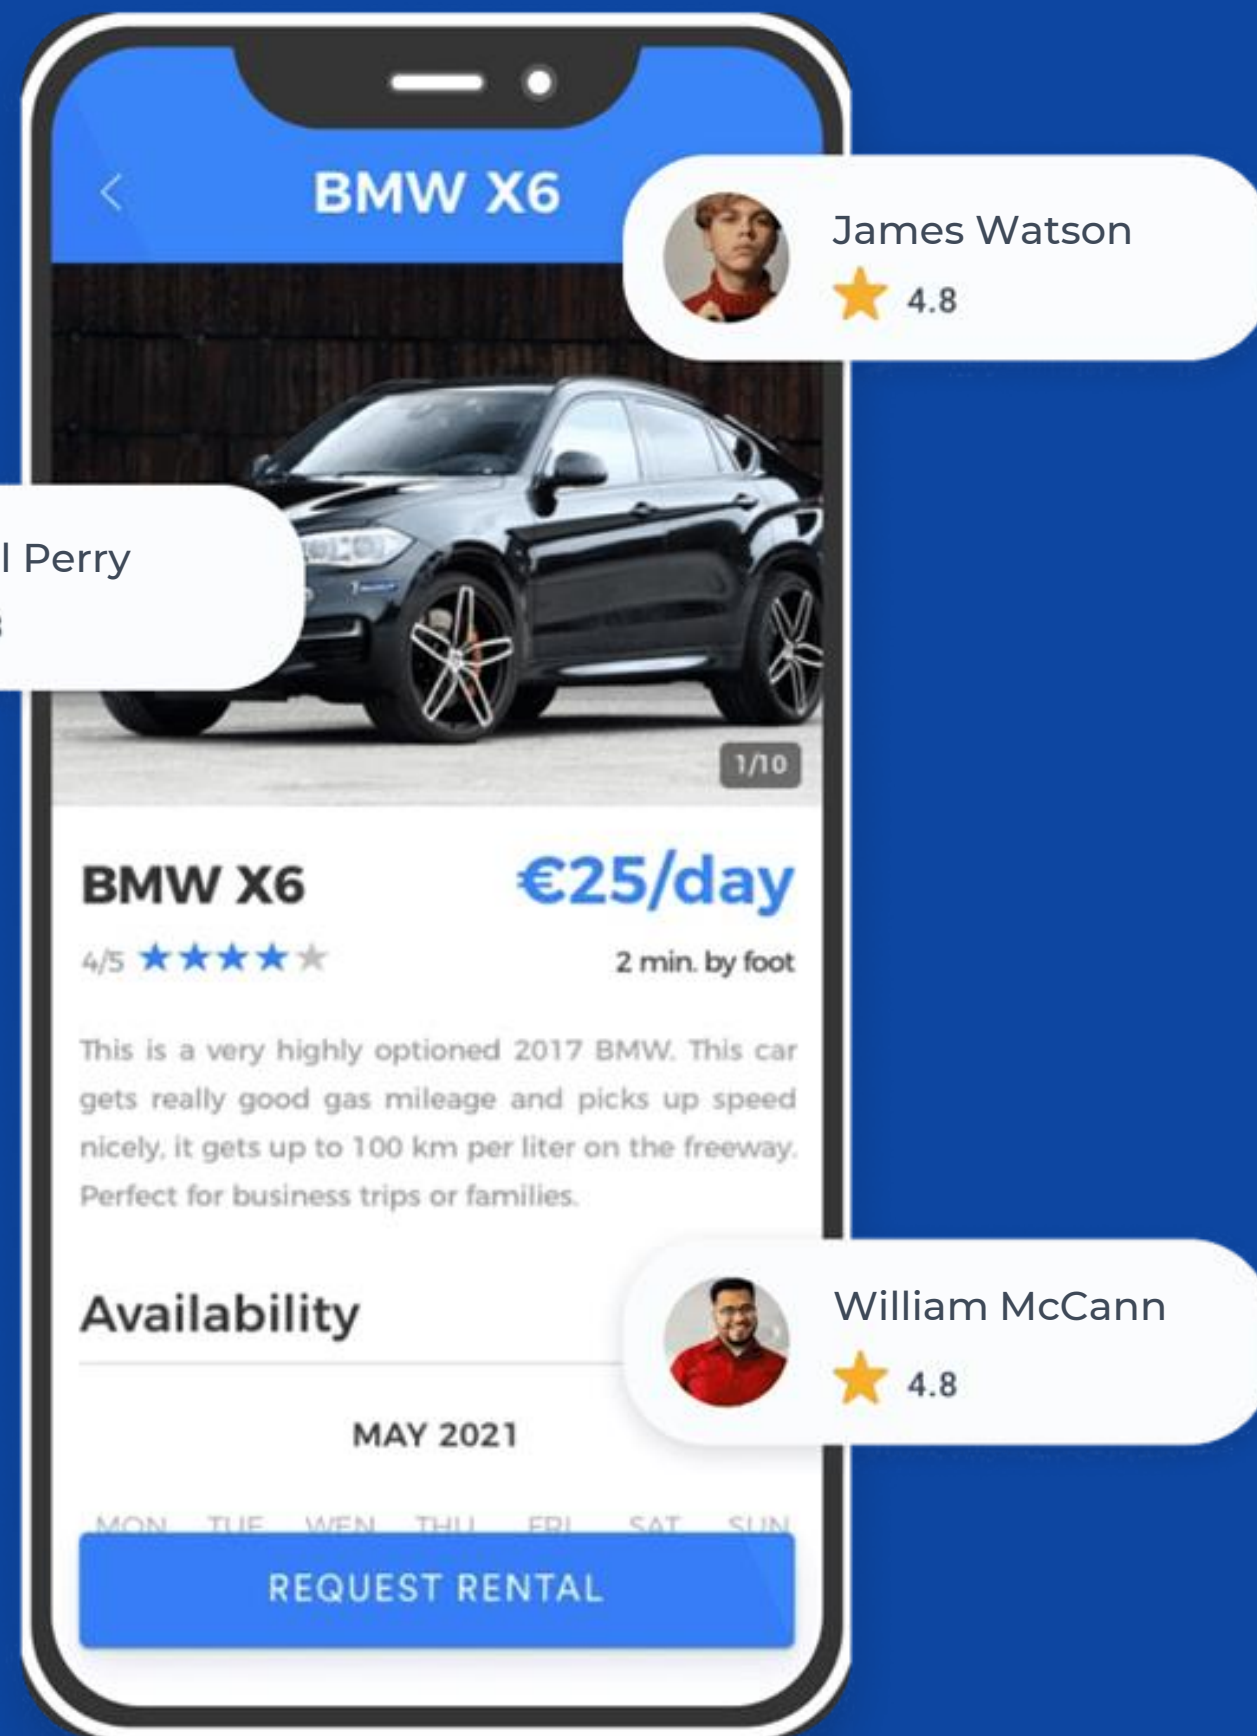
BMW X6

James Watson
4.8

l Perry
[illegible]

1/10

BMW X6
€25/day
4/5
2 min. by foot

This is a very highly optioned 2017 BMW. This car gets really good gas mileage and picks up speed nicely, it gets up to 100 km per liter on the freeway. Perfect for business trips or families.

Availability

William McCann
4.8

MAY 2021

MON TUE WED THU FRI SAT SUN

REQUEST RENTAL